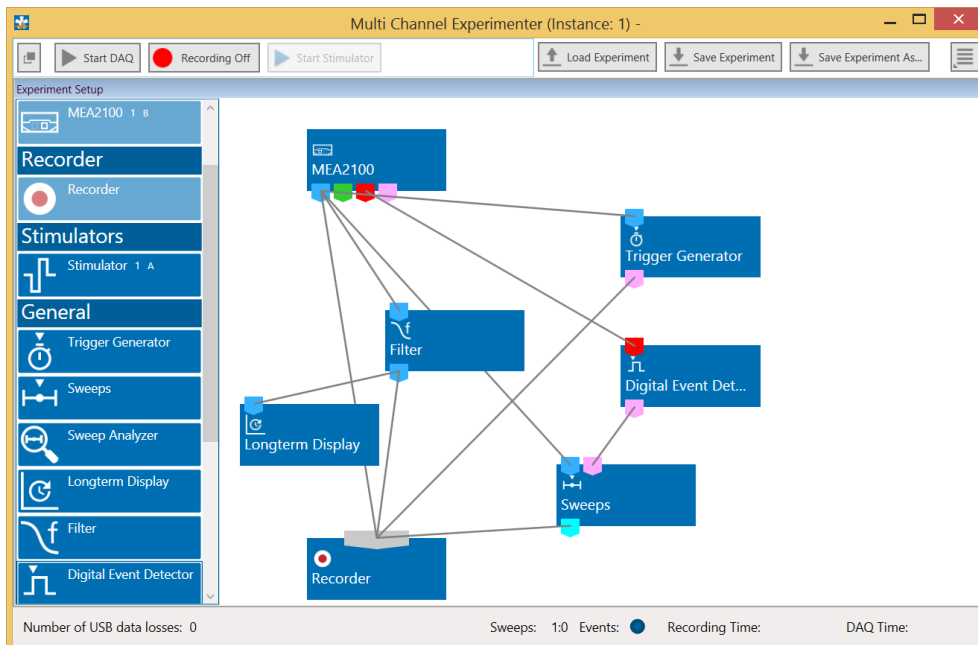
Multi Channel Experimenter (Instance: 1) -

Start DAQ
Recording Off
Start Stimulator
Load Experiment
Save Experiment
Save Experiment As...

Experiment Setup

MEA2100 1 B

Recorder

Recorder

Stimulators

Stimulator 1 A

General

Trigger Generator

Sweeps

Sweep Analyzer

Longterm Display

Filter

Digital Event Detector

MEA2100

Trigger Generator

Filter

Digital Event Det...

Longterm Display

Sweeps

Recorder

Number of USB data losses: 0
Sweeps: 1:0 Events:
Recording Time:
DAQ Time: